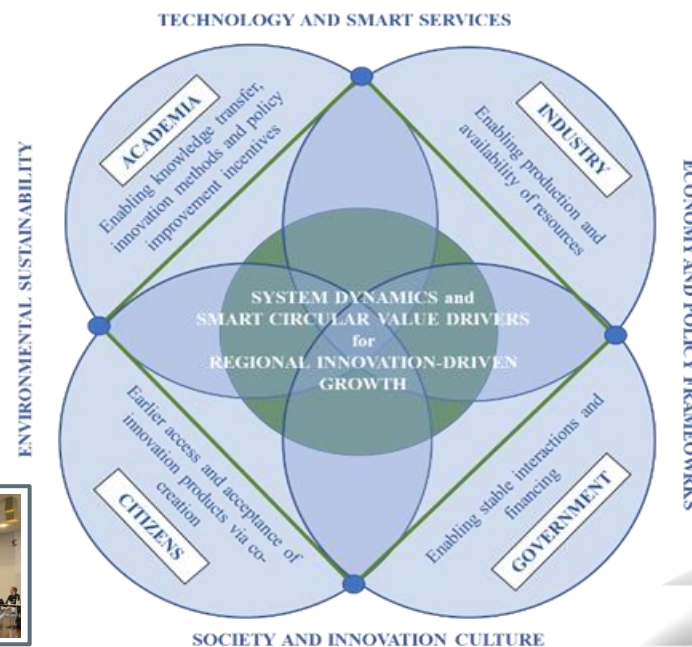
TECHNOLOGY AND SMART SERVICES

ENVIRONMENTAL SUSTAINABILITY

ECONOMY AND POLICY FRAMEWORKS

ACADEMIA

Enabling knowledge transfer, innovation methods and policy improvement incentives

INDUSTRY

Enabling production and availability of resources

SYSTEM DYNAMICS and SMART CIRCULAR VALUE DRIVERS for REGIONAL INNOVATION-DRIVEN GROWTH

Earlier access and acceptance of innovation products via co-creation

CITIZENS

Enabling stable interactions and financing

GOVERNMENT

SOCIETY AND INNOVATION CULTURE